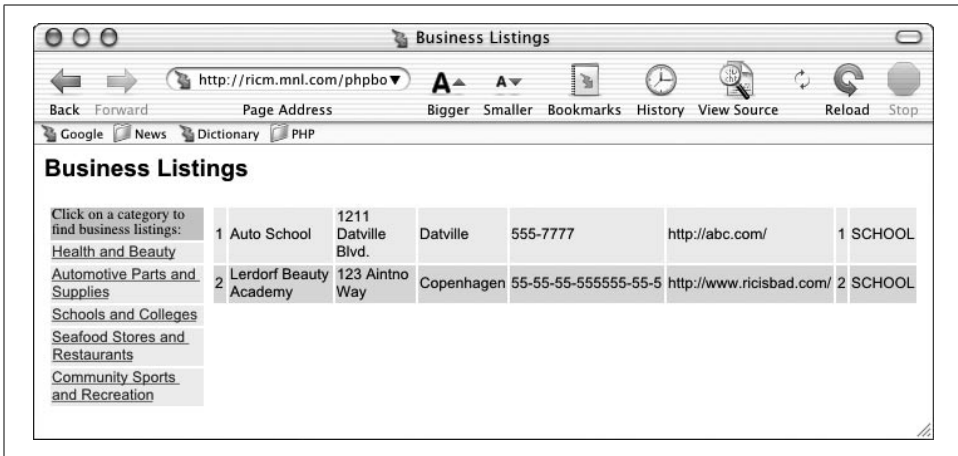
Business Listings

http://ricm.mnl.com/phpbo

Back Forward Page Address Bigger Smaller Bookmarks History View Source Reload Stop

Google News Dictionary PHP

Business Listings

| Click on a category to find business listings: | | | | | | | | |
|---|---|---|---|---|---|---|---|---|
| Health and Beauty | 1 | Auto School | 1211 Datville Blvd. | Datville | 555-7777 | http://abc.com/ | 1 | SCHOOL |
| Automotive Parts and Supplies | 2 | Lerdorf Beauty Academy | 123 Aintno Way | Copenhagen | 55-55-55-555555-55-5 | http://www.ricisbad.com/ | 2 | SCHOOL |
| Schools and Colleges | | | | | | | | |
| Seafood Stores and Restaurants | | | | | | | | |
| Community Sports and Recreation | | | | | | | | |